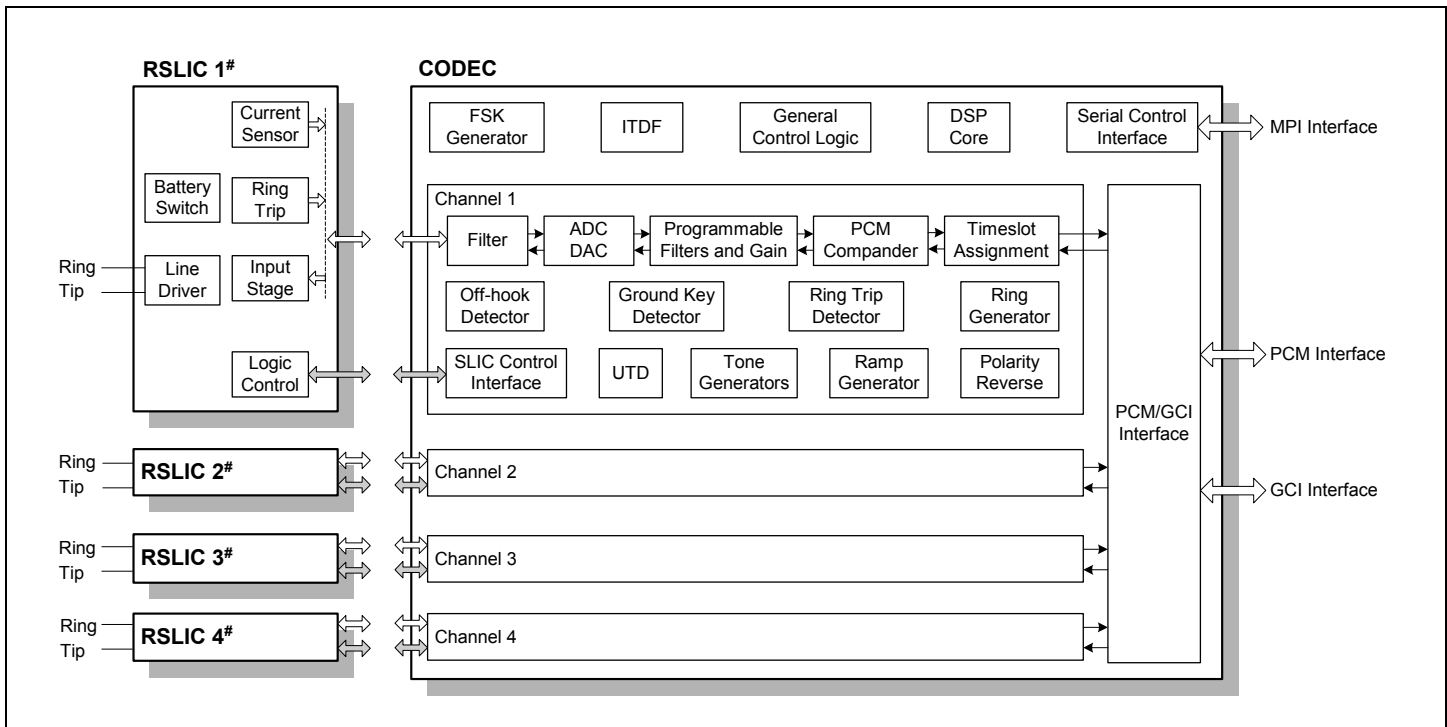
RSLIC 1$^{\#}$

Current Sensor

Battery Switch

Ring Trip

Ring
Tip

Line Driver

Input Stage

Logic Control

CODEC

FSK Generator

ITDF

General Control Logic

DSP Core

Serial Control Interface

MPI Interface

Channel 1

Filter

ADC DAC

Programmable Filters and Gain

PCM Compander

Timeslot Assignment

Off-hook Detector

Ground Key Detector

Ring Trip Detector

Ring Generator

SLIC Control Interface

UTD

Tone Generators

Ramp Generator

Polarity Reverse

PCM Interface

PCM/GCI Interface

Ring
Tip

RSLIC 2$^{\#}$

Channel 2

GCI Interface

Ring
Tip

RSLIC 3$^{\#}$

Channel 3

Ring
Tip

RSLIC 4$^{\#}$

Channel 4